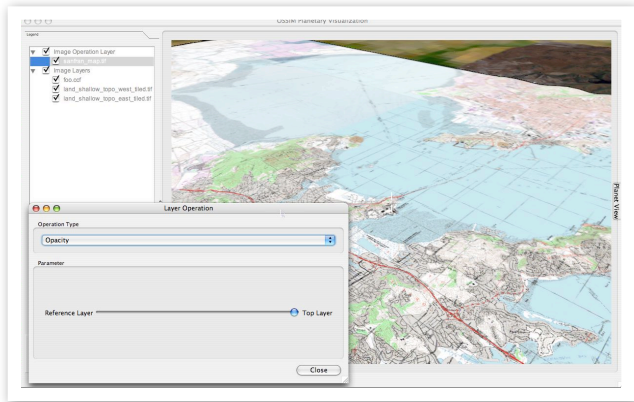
OSSIM Planetary Visualization

Legend

Image Operation Layer
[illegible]_map.tif
Image Layers
foo.ocf
land_shallow_topo_west_tiled.tif
land_shallow_topo_east_tiled.tif

Layer Operation

Operation Type

Opacity

Parameter

Reference Layer

Top Layer

Close

Planet View